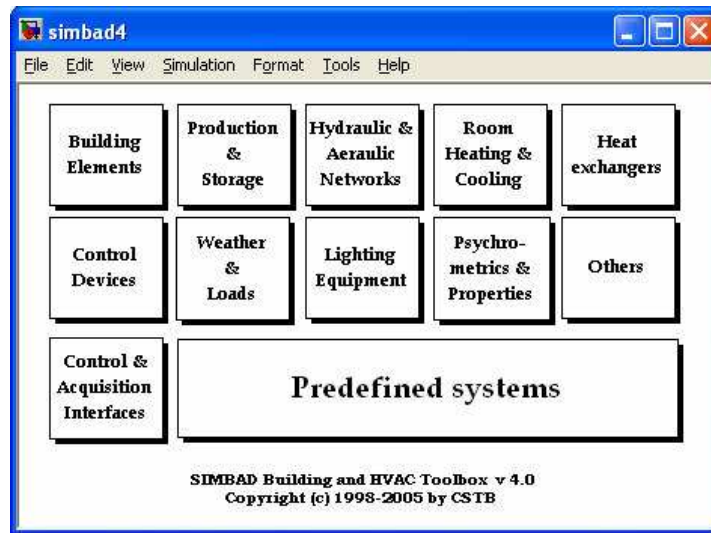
simbad4

File Edit View Simulation Format Tools Help

Building Elements

Production & Storage

Hydraulic & Aeraulic Networks

Room Heating & Cooling

Heat exchangers

Control Devices

Weather & Loads

Lighting Equipment

Psychrometrics & Properties

Others

Control & Acquisition Interfaces

Predefined systems

SIMBAD Building and HVAC Toolbox v 4.0
Copyright (c) 1998-2005 by CSTB